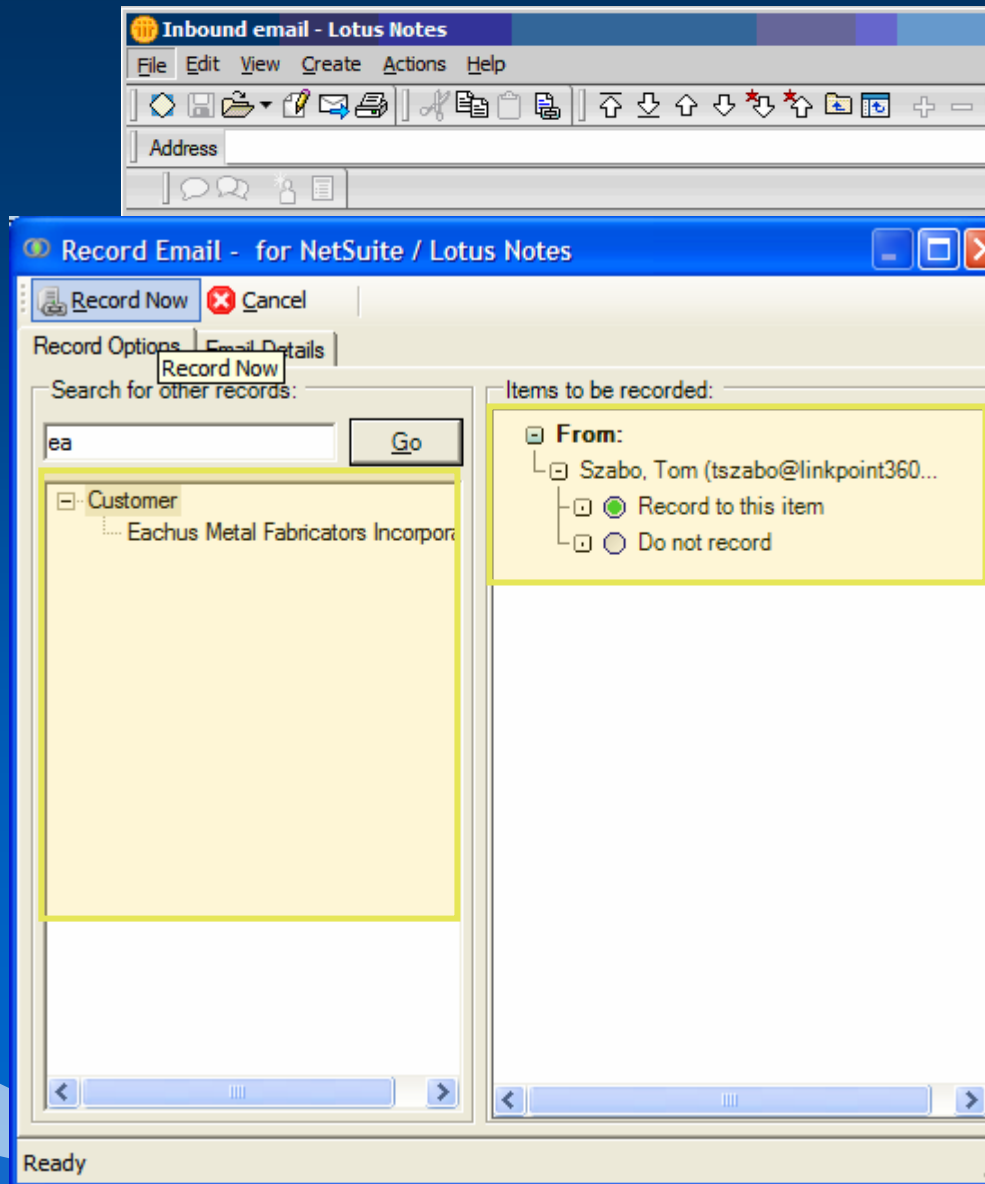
Inbound email - Lotus Notes

File Edit View Create Actions Help

Address

Record Email - for NetSuite / Lotus Notes

Record Now Cancel

Record Options Email Details

Record Now

Search for other records:

ea

Go

Customer

Eachus Metal Fabricators Incorpora

Items to be recorded:

From:

Szabo, Tom (tszabo@linkpoint360...

Record to this item

Do not record

Ready